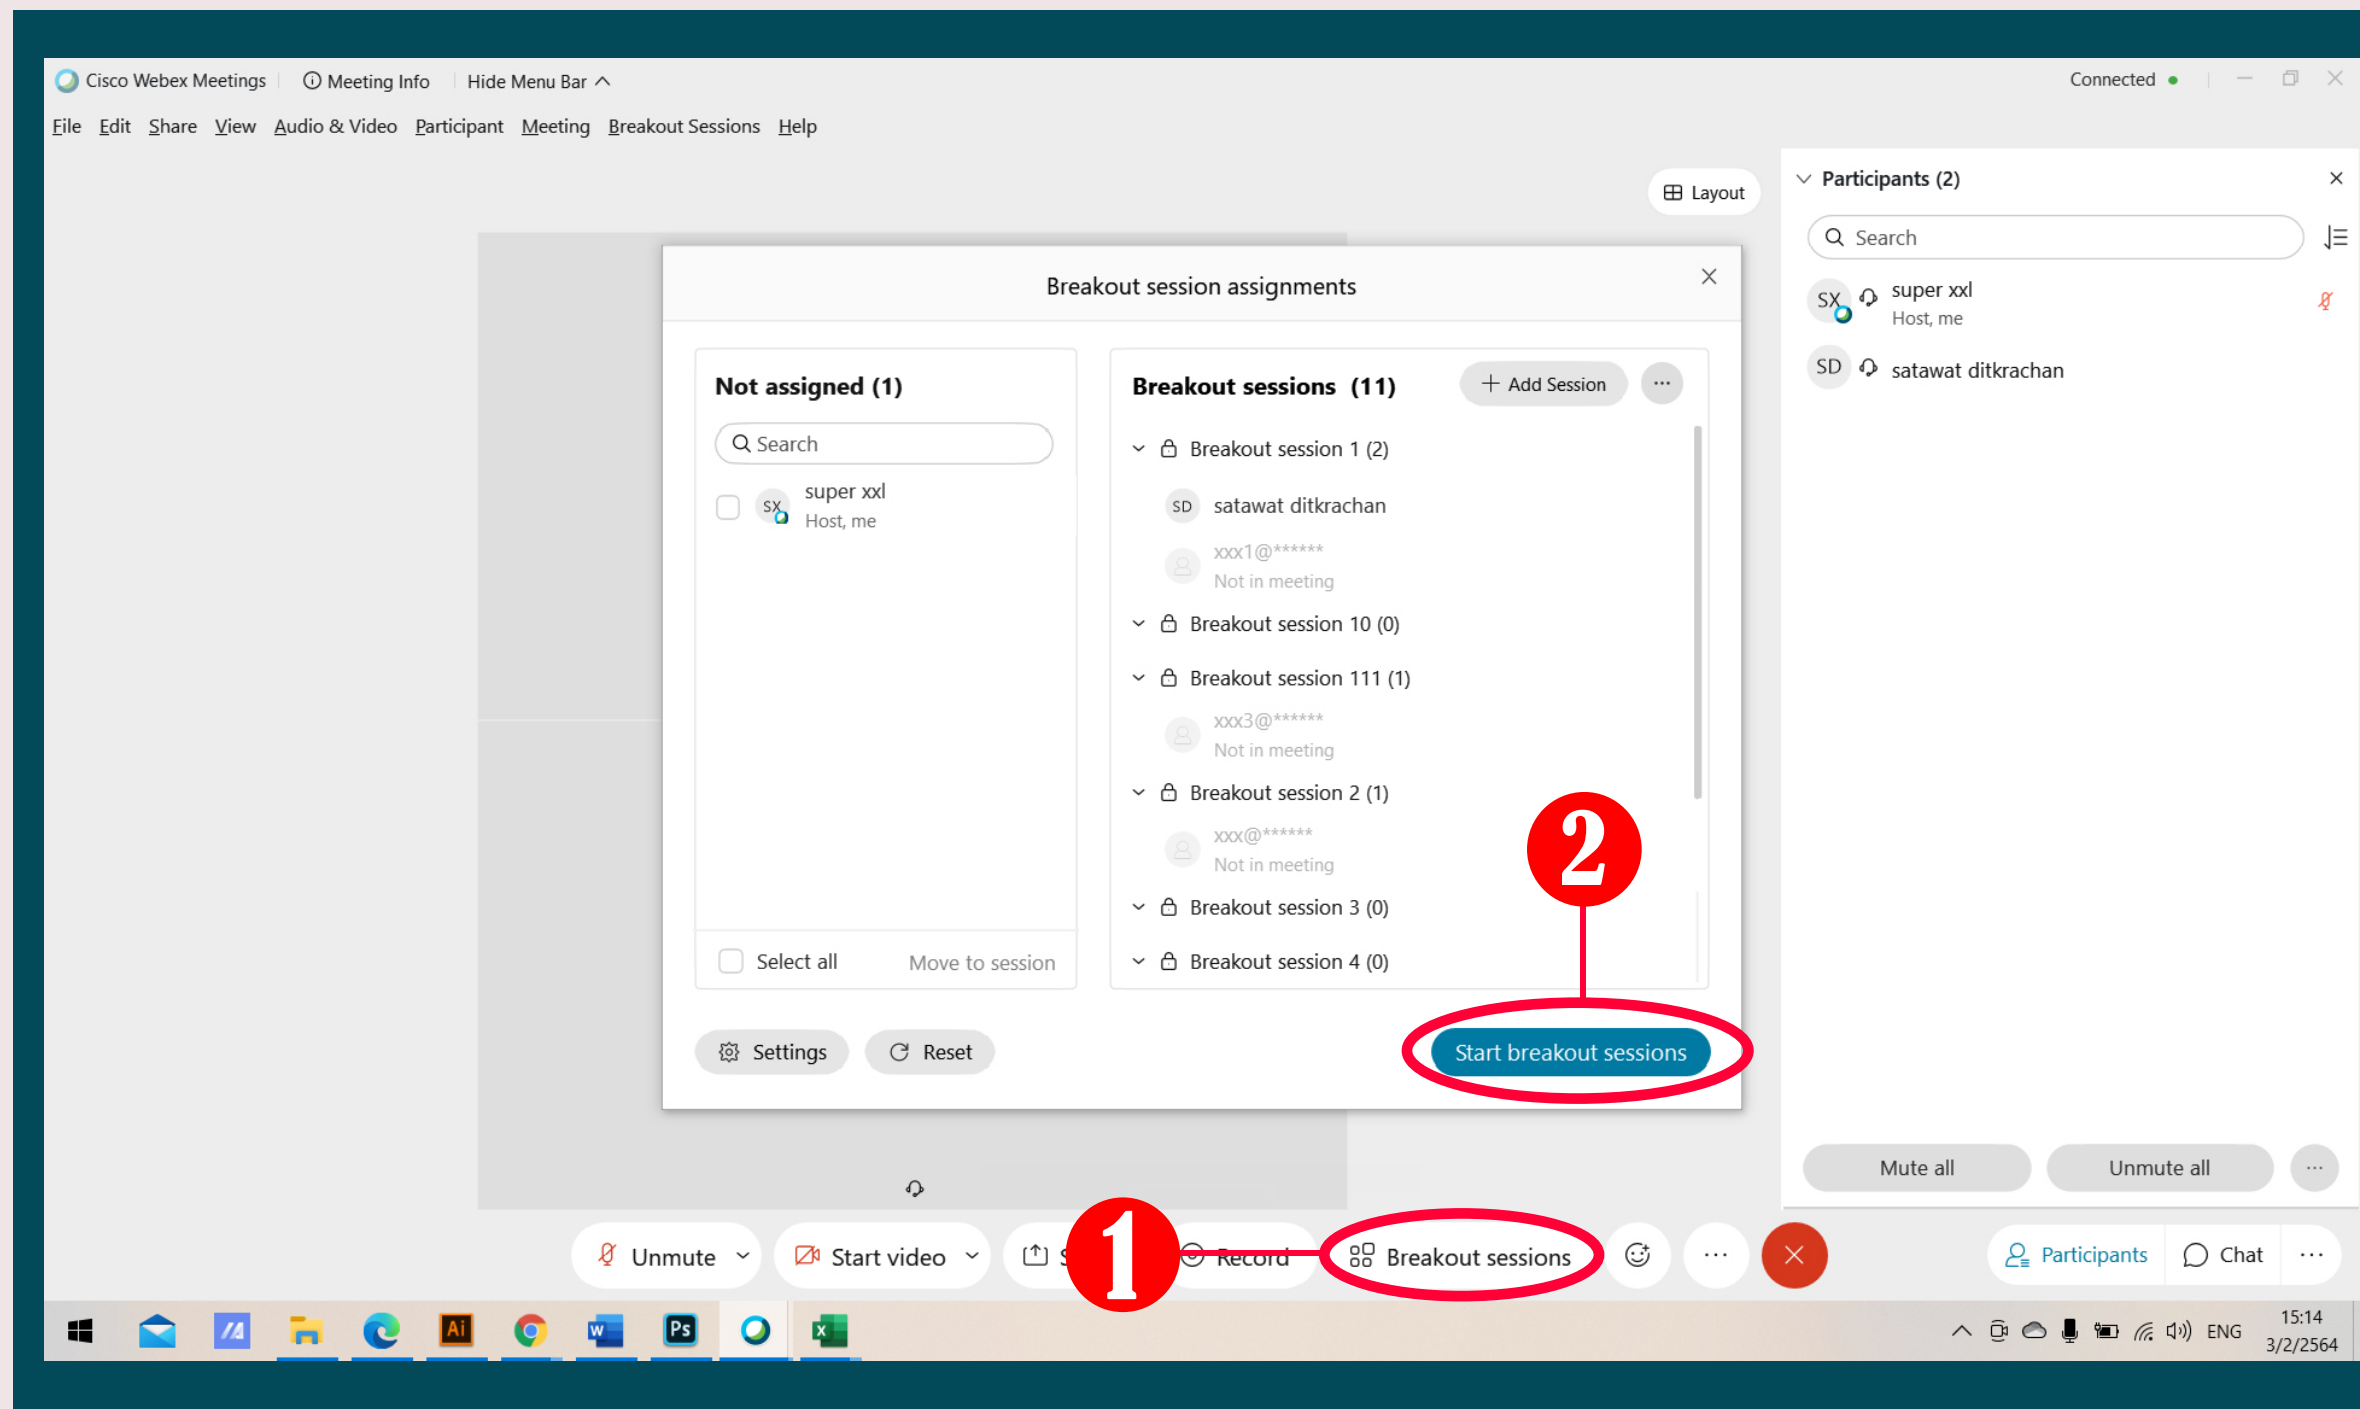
Cisco Webex Meetings | Meeting Info | Hide Menu Bar ^

Connected

File Edit Share View Audio & Video Participant Meeting Breakout Sessions Help

Layout

Breakout session assignments

Not assigned (1)

Search

SX super xxl
Host, me

Select all Move to session

Breakout sessions (11)

+ Add Session ···

Breakout session 1 (2)
SD satawat ditkrachan
xxx1@******
Not in meeting
Breakout session 10 (0)
Breakout session 111 (1)
xxx3@******
Not in meeting
Breakout session 2 (1)
xxx@******
Not in meeting
Breakout session 3 (0)
Breakout session 4 (0)

2

Settings Reset Start breakout sessions

Participants (2)

Search

SX super xxl
Host, me
SD satawat ditkrachan

Mute all Unmute all ···

Unmute Start video S 1 Record Breakout sessions ··· Participants Chat ···

ENG 15:14 3/2/2564